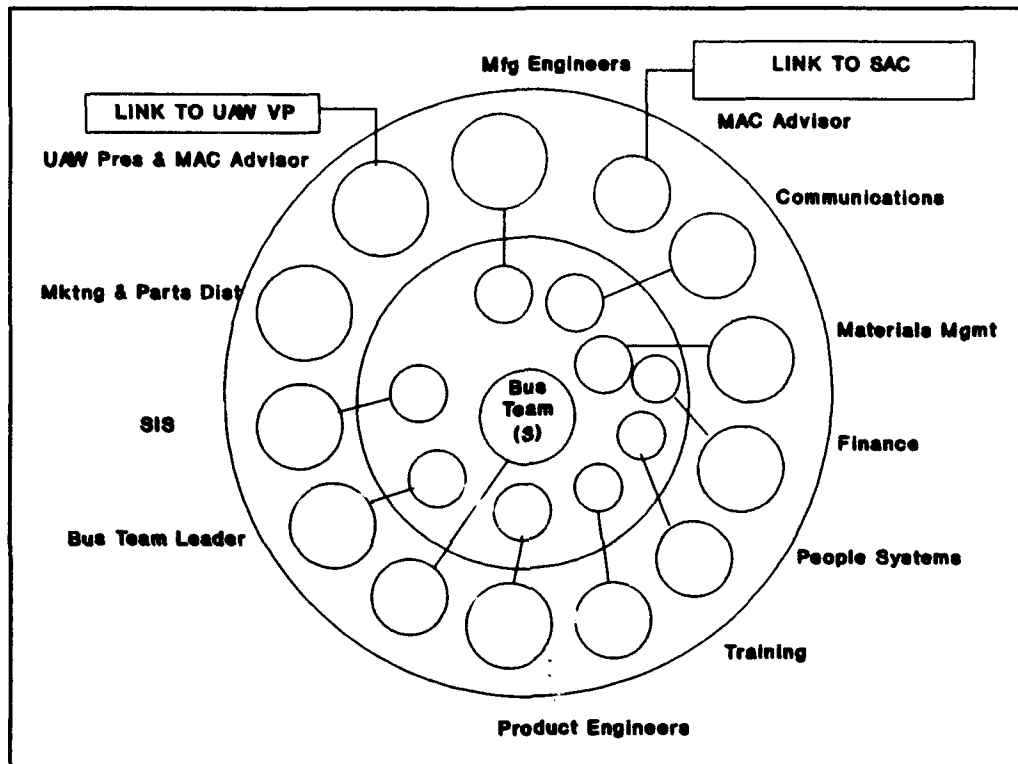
Mfg Engineers

LINK TO SAC

LINK TO UAW VP

MAC Advisor

UAW Pres & MAC Advisor

Communications

Mktng & Parts Dist

Materials Mgmt

Bus Team (3)

SIS

Finance

Bus Team Leader

People Systems

Training

Product Engineers